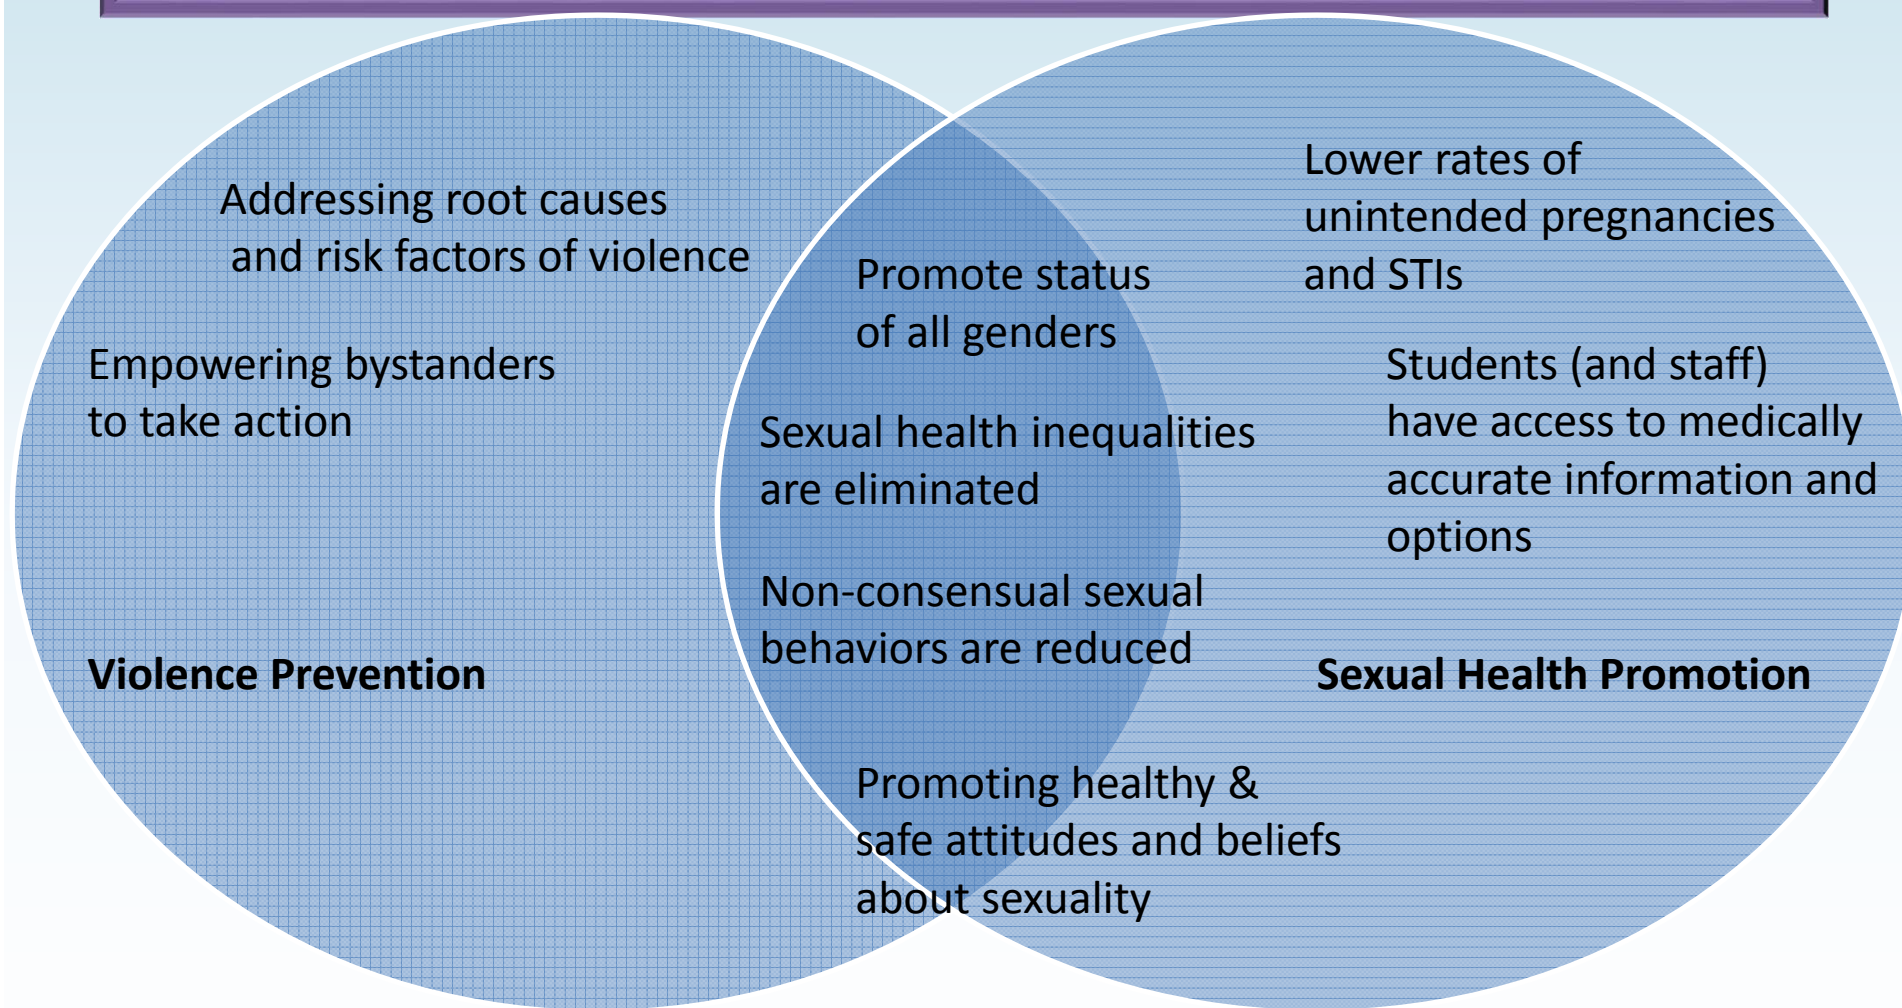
Addressing root causes and risk factors of violence

Empowering bystanders to take action

Violence Prevention

Promote status of all genders

Sexual health inequalities are eliminated

Non-consensual sexual behaviors are reduced

Promoting healthy & safe attitudes and beliefs about sexuality

Lower rates of unintended pregnancies and STIs

Students (and staff) have access to medically accurate information and options

Sexual Health Promotion